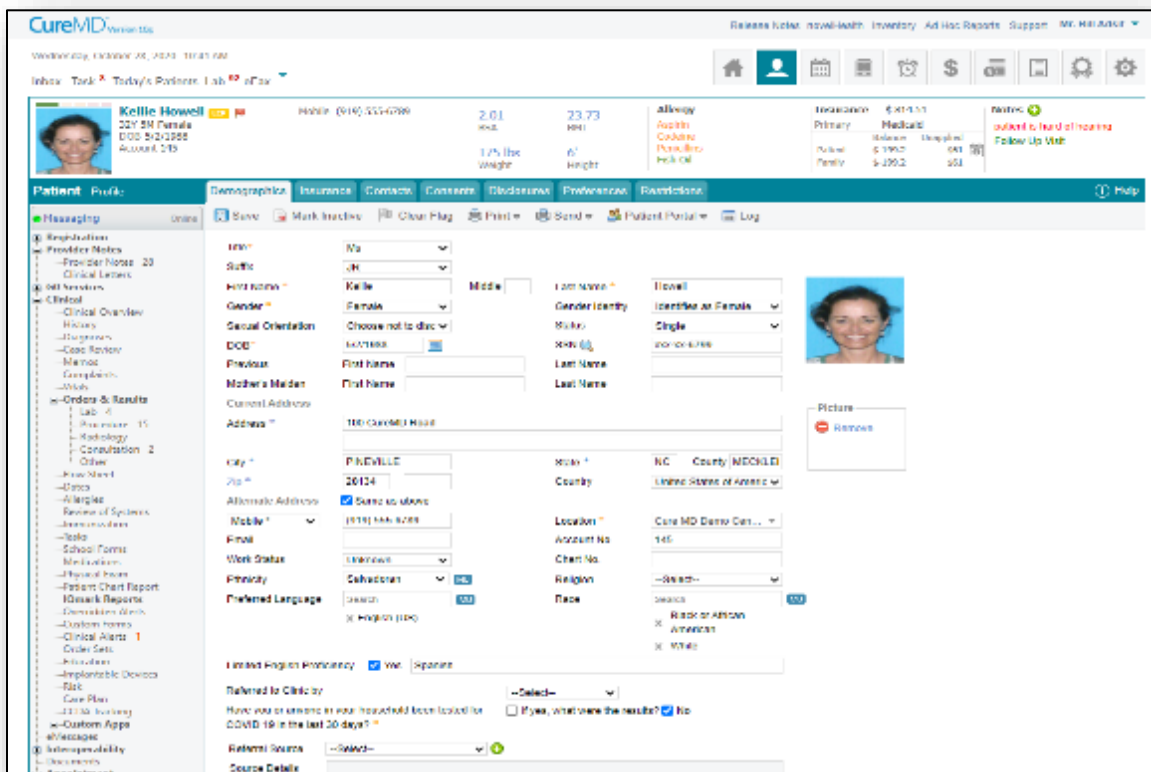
CureMD Version 10g

Release Notes myWell-Health Inventory Ad Hoc Reports Support Mr. Bill Adair

Wednesday, October 28, 2020 10:41 AM

Inbox Task Today's Patients Lab eFax

Kellie Howell
32Y 5M Female
DOB 5/2/1988
Account 145

Mobile (919) 555-6789

2.01
BSA

23.73
BMI

175 lbs
Weight

6'
Height

Allergy
Aspirin
Codeine
Penicillins
Fish Oil

Insurance $ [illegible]
Primary Medicaid
Balance Unapplied
Patient $-199.2 $41
Family $-199.2 $41

Notes
patient is hard of hearing
Follow Up Visit

Patient Profile

Demographics Insurance Contacts Consents Disclosures Preferences Restrictions

Help

Messaging Online

Registration
Provider Notes
Provider Notes 20
Clinical Letters
Bill Services
Clinical
Clinical Overview
History
Diagnoses
Case Review
Memos
Complaints
Vitals
Orders & Results
Lab 4
Procedure 15
Radiology
Consultation 2
Other
Flow Sheet
Dates
Allergies
Review of Systems
Immunization
Tasks
School Forms
Medications
Physical Exam
Patient Chart Report
iQmark Reports
Downtime Alerts
Custom Forms
Clinical Alerts 1
Order Sets
Education
Implantable Devices
Risk
Care Plan
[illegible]
Custom Apps
eMessages
Interoperability
Documents

Save Mark Inactive Clear Flag Print Send Patient Portal Log

Title * Ms
Suffix JR
First Name * Kellie
Middle
Last Name * Howell
Gender * Female
Gender Identity Identifies as Female
Sexual Orientation Choose not to disc
Status Single
DOB * 5/2/1988
SSN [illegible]
Previous First Name Last Name
Mothers Maiden First Name Last Name
Current Address
Address * 100 CureMD Road
City * PINEVILLE
State * NC
County MECKLE
Zip * 28134
Country United States of Americ
Alternate Address Same as above
Mobile * (919) 555-6789
Location * Cure MD Demo Cen...
Email
Account No 145
Work Status Unknown
Chart No.
Ethnicity Salvadoran
Religion --Select--
Preferred Language Search
Race Search
English (US)
Black or African American
White
Limited English Proficiency Yes Spanish
Referred to Clinic by --Select--
Have you or anyone in your household been tested for COVID-19 in the last 30 days? *
If yes, what were the results? No
Referral Source --Select--
Source Details

Picture
Remove